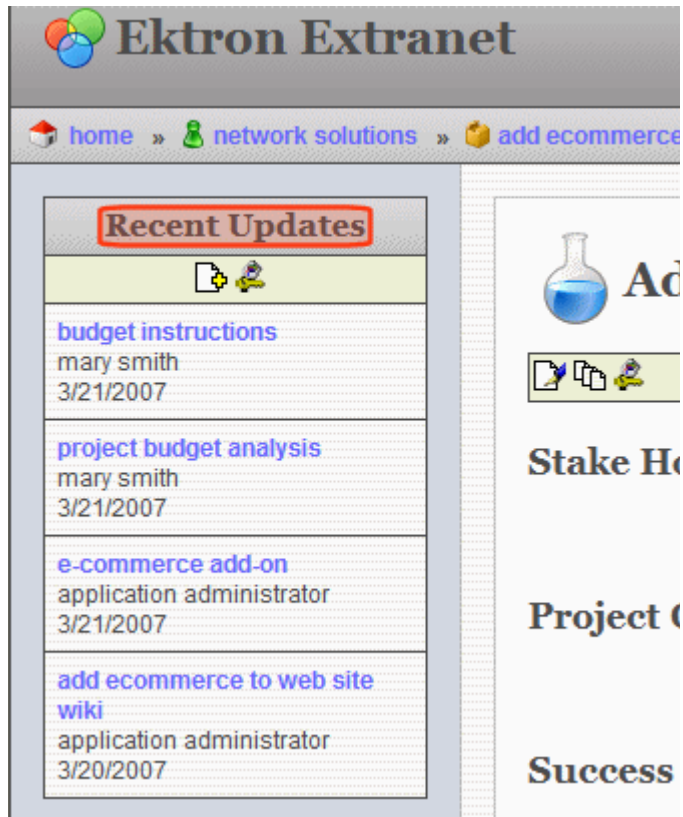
Ektron Extranet

home » network solutions » add ecommerce

Recent Updates

budget instructions
mary smith
3/21/2007

project budget analysis
mary smith
3/21/2007

e-commerce add-on
application administrator
3/21/2007

add ecommerce to web site wiki
application administrator
3/20/2007

Ad

Stake Ho

Project C

Success